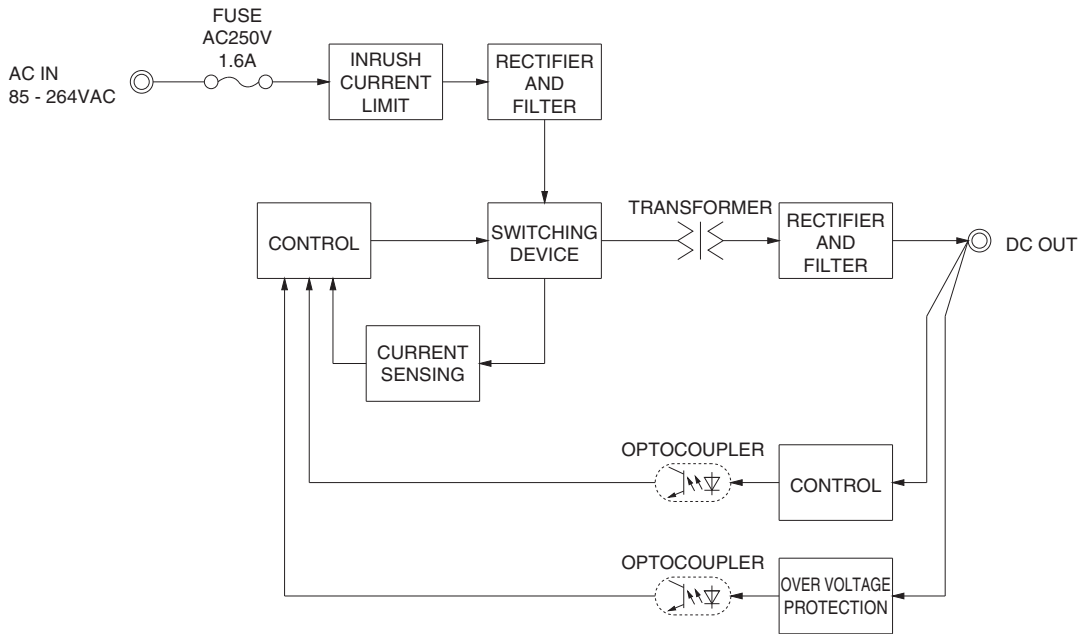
FUSE
AC250V
1.6A

AC IN
85 - 264VAC

INRUSH CURRENT LIMIT

RECTIFIER AND FILTER

CONTROL

SWITCHING DEVICE

TRANSFORMER

RECTIFIER AND FILTER

DC OUT

CURRENT SENSING

OPTOCOUPLER

CONTROL

OPTOCOUPLER

OVER VOLTAGE PROTECTION